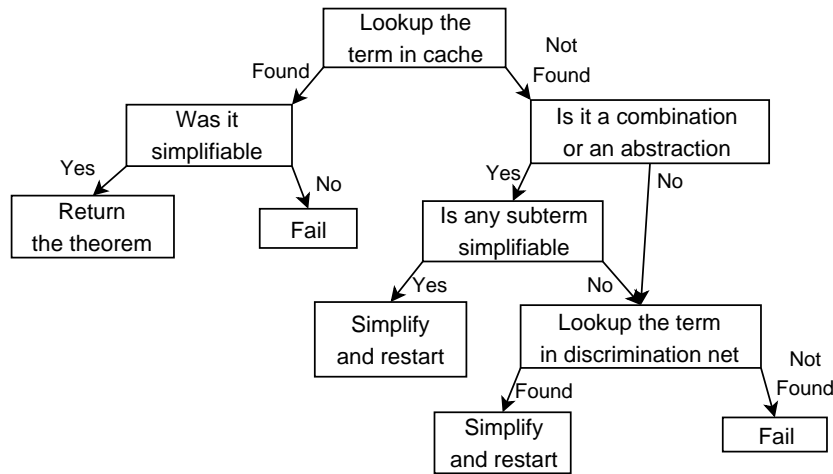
Lookup the term in cache

Found

Not Found

Was it simplifiable

Is it a combination or an abstraction

Yes

No

Yes

No

Return the theorem

Fail

Is any subterm simplifiable

Yes

No

Simplify and restart

Lookup the term in discrimination net

Found

Not Found

Simplify and restart

Fail